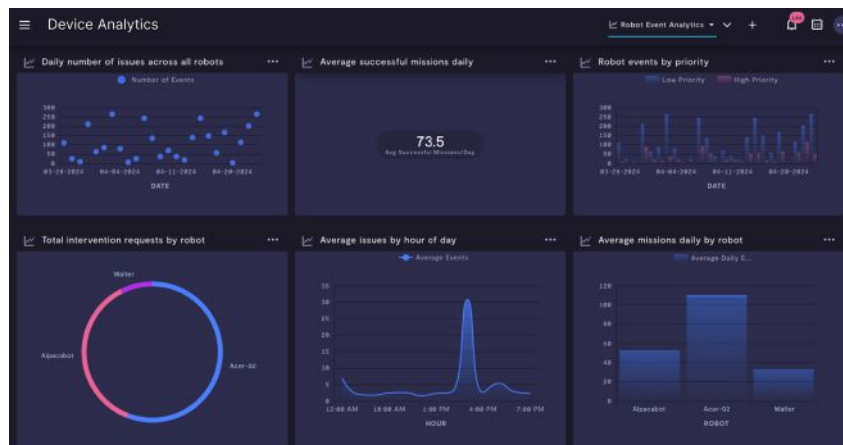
Device Analytics

Robot Event Analytics

Daily number of issues across all robots

Number of Events

300
250
200
150
100
50
0

03-28-2024 04-04-2024 04-11-2024 04-20-2024

DATE

Average successful missions daily

73.5
Avg Successful Missions/Day

Robot events by priority

Low Priority High Priority

300
250
200
150
100
50
0

03-28-2024 04-04-2024 04-11-2024 04-20-2024

DATE

Total intervention requests by robot

Walter

Alpacabot

Acer-02

Average issues by hour of day

Average Events

35
30
25
20
15
10
5
0

12:00 AM 10:00 AM 1:00 PM 4:00 PM 7:00 PM

HOUR

Average missions daily by robot

Average Daily E...

120
100
80
60
40
20
0

Alpacabot Acer-02 Walter

ROBOT